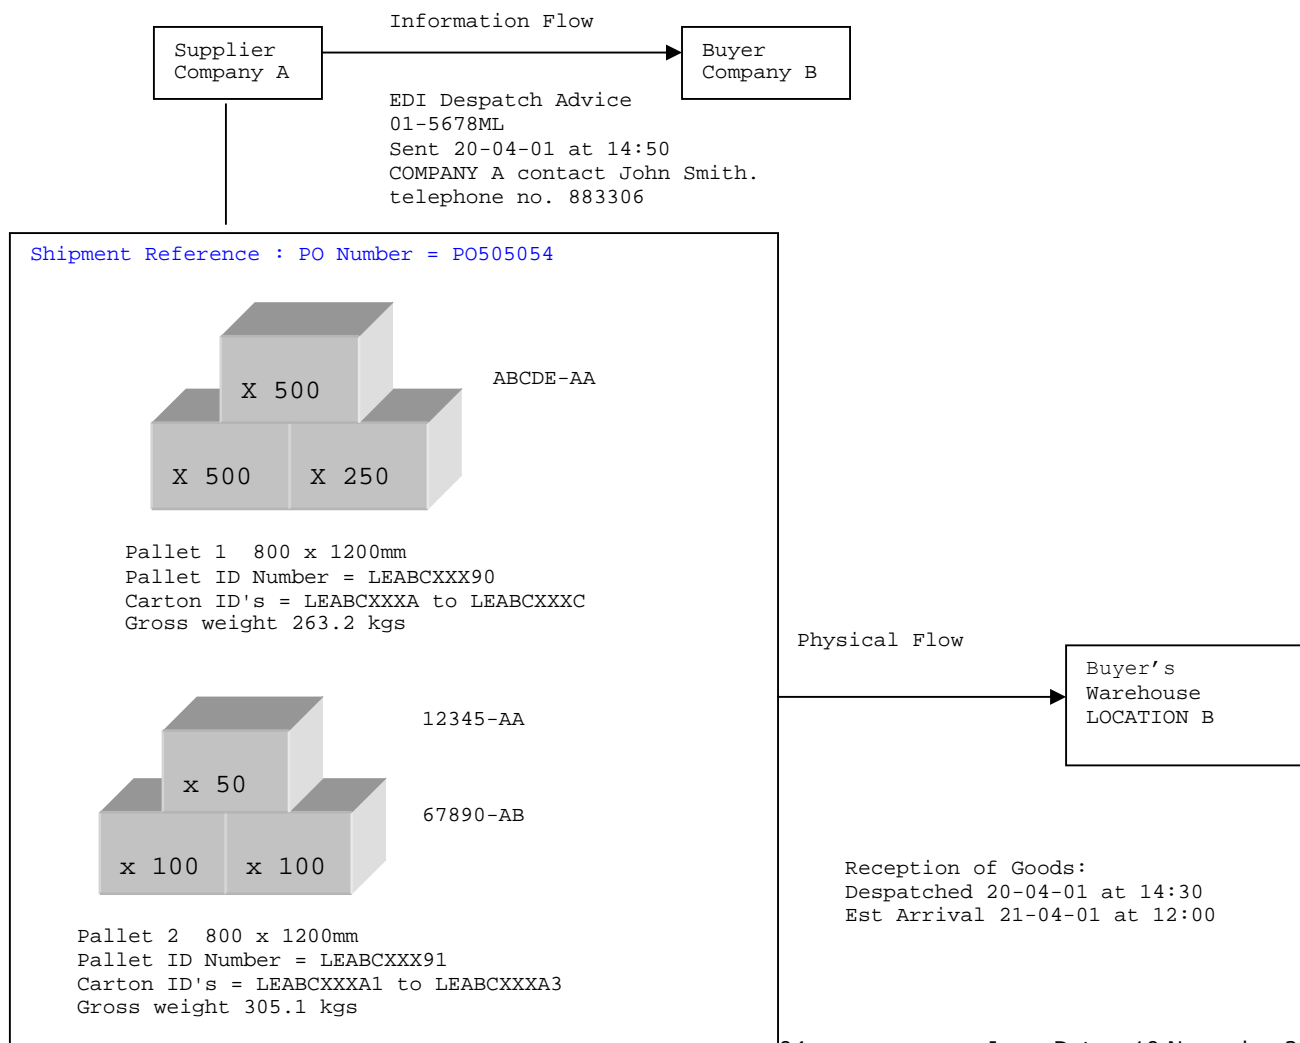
Information Flow

Supplier Company A

Buyer Company B

EDI Despatch Advice
01-5678ML
Sent 20-04-01 at 14:50
COMPANY A contact John Smith.
telephone no. 883306

Shipment Reference : PO Number = PO505054

X 500

ABCDE-AA

X 500

X 250

Pallet 1 800 x 1200mm
Pallet ID Number = LEABCXXX90
Carton ID's = LEABCXXXA to LEABCXXXC
Gross weight 263.2 kgs

Physical Flow

Buyer's Warehouse LOCATION B

12345-AA

x 50

67890-AB

x 100

x 100

Reception of Goods:
Despatched 20-04-01 at 14:30
Est Arrival 21-04-01 at 12:00

Pallet 2 800 x 1200mm
Pallet ID Number = LEABCXXX91
Carton ID's = LEABCXXXA1 to LEABCXXXA3
Gross weight 305.1 kgs

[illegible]